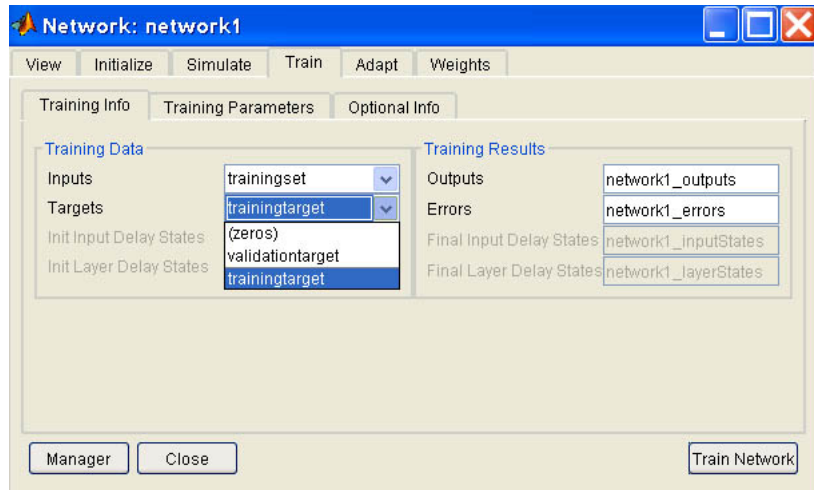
Network: network1

View | Initialize | Simulate | Train | Adapt | Weights

Training Info | Training Parameters | Optional Info

Training Data

Inputs trainingset

Targets trainingtarget

Init Input Delay States

Init Layer Delay States

(zeros)
validationtarget
trainingtarget

Training Results

Outputs network1_outputs

Errors network1_errors

Final Input Delay States network1_inputStates

Final Layer Delay States network1_layerStates

Manager | Close | Train Network